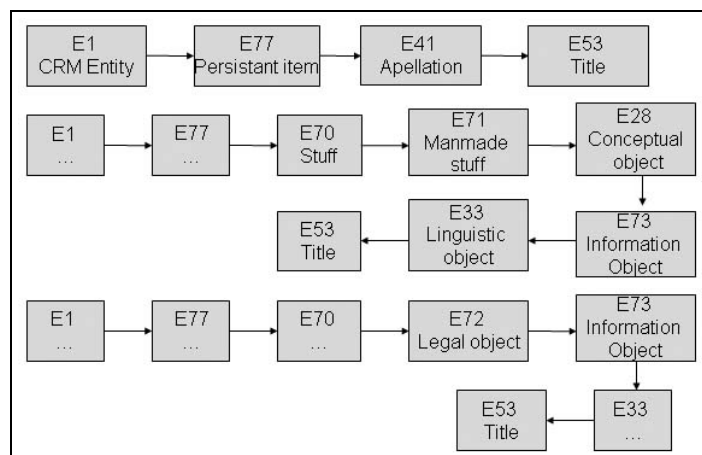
E1
CRM Entity

E77
Persistant item

E41
Apellation

E53
Title

E1
...

E77
...

E70
Stuff

E71
Manmade stuff

E28
Conceptual object

E73
Information Object

E33
Linguistic object

E53
Title

E1
...

E77
...

E70
...

E72
Legal object

E73
Information Object

E33
...

E53
Title